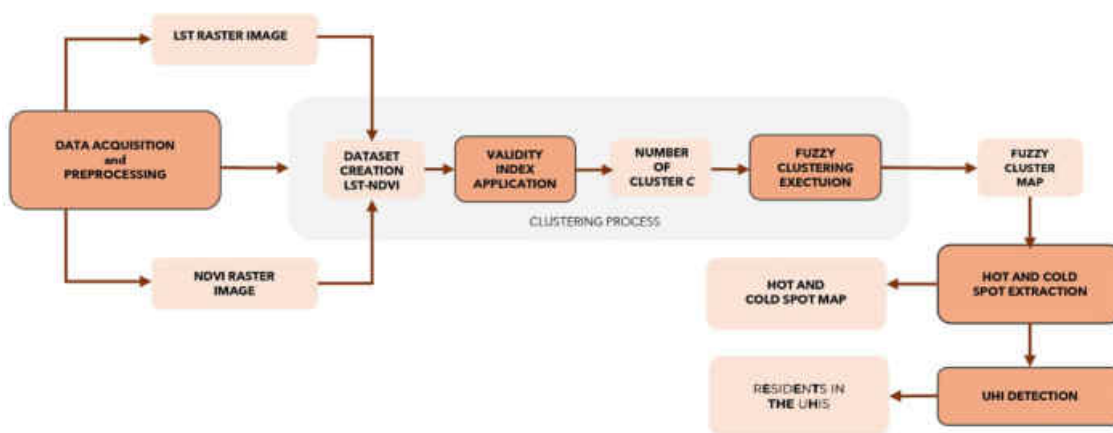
LST RASTER IMAGE

DATA ACQUISITION and PREPROCESSING

DATASET CREATION LST-NDVI

VALIDITY INDEX APPLICATION

NUMBER OF CLUSTER C

FUZZY CLUSTERING EXECTUION

FUZZY CLUSTER MAP

CLUSTERING PROCESS

NDVI RASTER IMAGE

HOT AND COLD SPOT MAP

HOT AND COLD SPOT EXTRACTION

RESIDENTS IN THE UHIS

UHI DETECTION